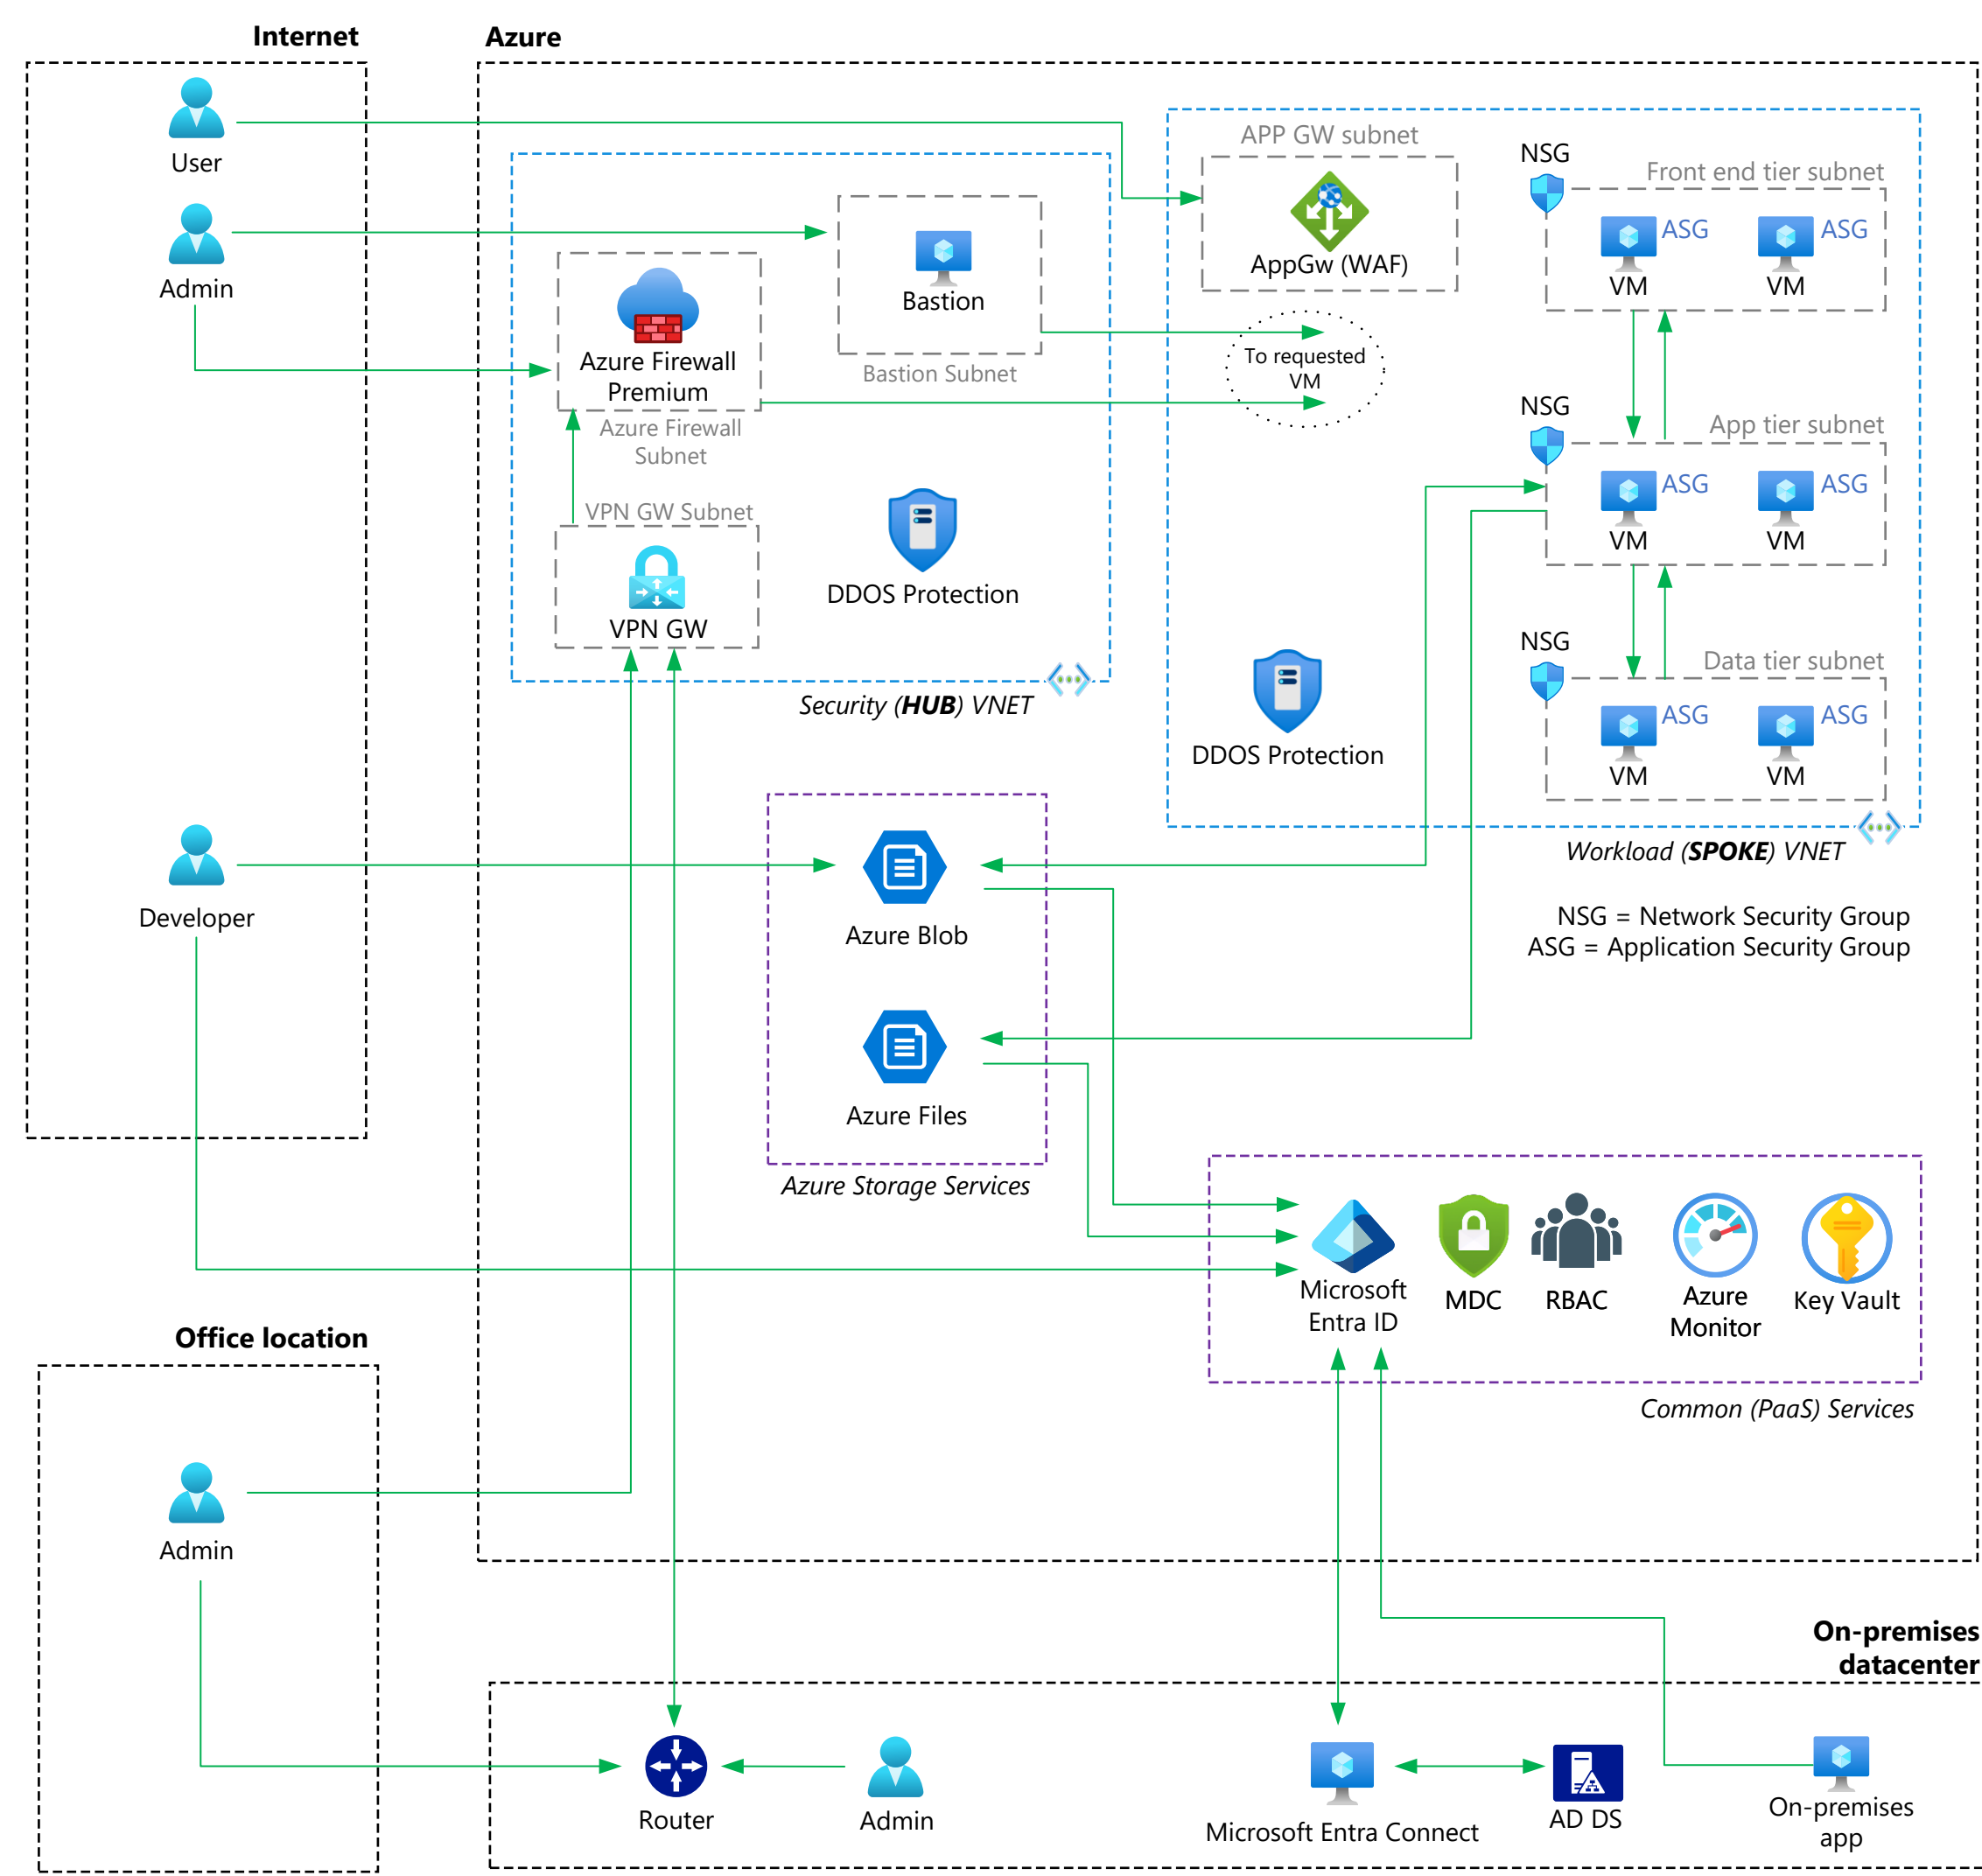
Internet

User

Admin

Developer

Azure

Azure Firewall Premium
Azure Firewall Subnet

Bastion
Bastion Subnet

VPN GW Subnet
VPN GW

DDOS Protection

Security (**HUB**) VNET

APP GW subnet
AppGw (WAF)

To requested VM

NSG
Front end tier subnet
ASG ASG
VM VM

NSG
App tier subnet
ASG ASG
VM VM

NSG
Data tier subnet
ASG ASG
VM VM

DDOS Protection

Workload (**SPOKE**) VNET

NSG = Network Security Group
ASG = Application Security Group

Azure Blob

Azure Files

Azure Storage Services

Microsoft Entra ID
MDC
RBAC
Azure Monitor
Key Vault

Common (PaaS) Services

Office location

Admin

On-premises datacenter

Router
Admin
Microsoft Entra Connect
AD DS
On-premises app